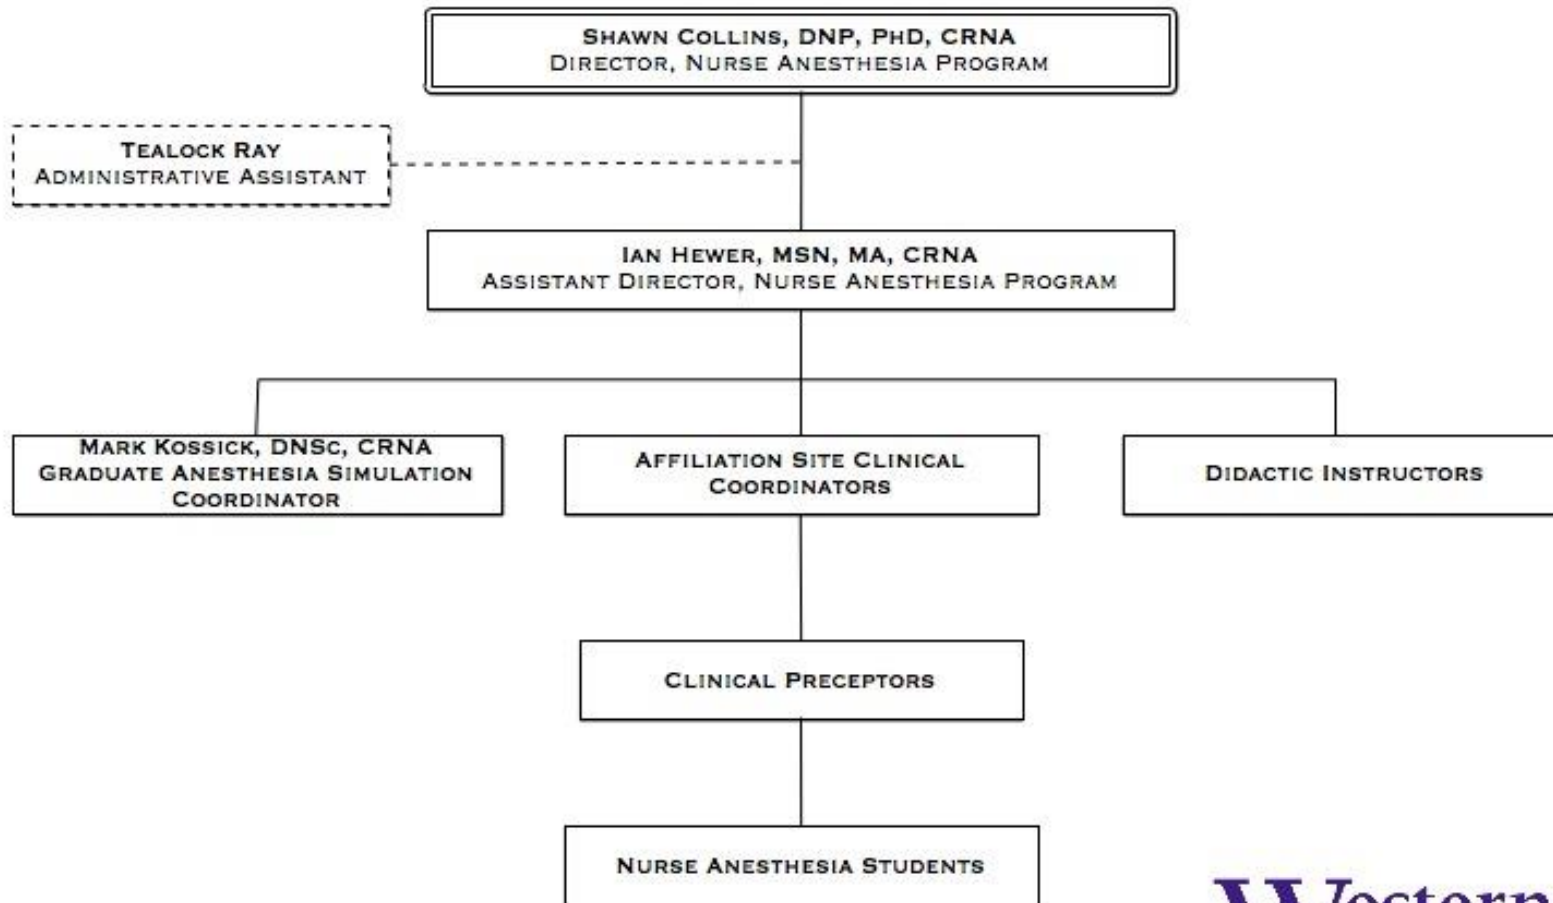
Shawn Collins, DNP, PhD, CRNA
Director, Nurse Anesthesia Program

Tealock Ray
Administrative Assistant

Ian Hewer, MSN, MA, CRNA
Assistant Director, Nurse Anesthesia Program

Mark Kossick, DNSc, CRNA
Graduate Anesthesia Simulation Coordinator

Affiliation Site Clinical Coordinators

Didactic Instructors

Clinical Preceptors

Nurse Anesthesia Students

Western